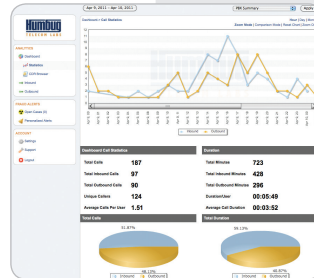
Apr 9, 2011 – Apr 15, 2011

PBX Summary

Apply

Humbug
TELECOM LABS

ANALYTICS
Dashboard
Statistics
GDR Browser
Inbound
Outbound

FRAUD ALERTS
Open Cases
Personalized Alerts

ACCOUNT
Settings
Support
Logout

Dashboard > Call Statistics

Zoom Mode | Comparison Mode | Reset Chart | Zoom Out

Inbound
Outbound

Dashboard Call Statistics

| Total Calls | 187 |
|---|---|
| Total Inbound Calls | 97 |
| Total Outbound Calls | 90 |
| Unique Callers | 124 |
| Average Calls Per User | 1.51 |

Duration

| Total Minutes | 723 |
|---|---|
| Total Inbound Minutes | 428 |
| Total Outbound Minutes | 296 |
| Duration/User | 00:05:50 |
| Average Call Duration | 00:03:52 |

Total Calls

51.87%

48.13%

Inbound
Outbound

Total Duration

59.15%

40.85%

Inbound
Outbound